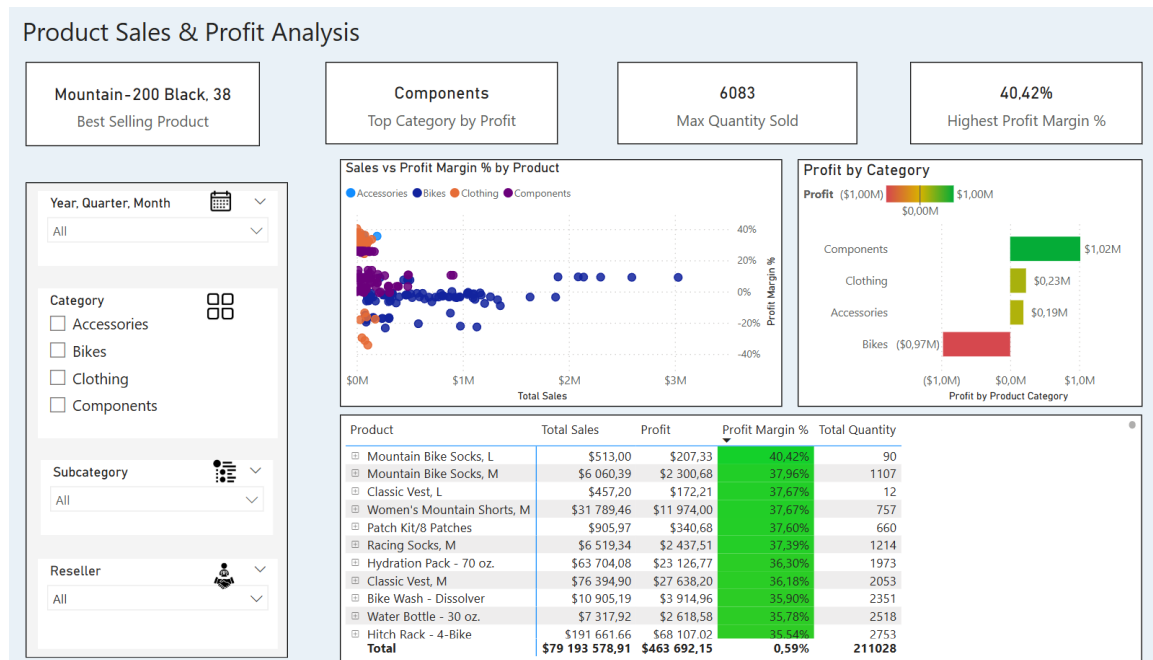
Product Sales & Profit Analysis

Mountain-200 Black, 38
Best Selling Product

Components
Top Category by Profit

6083
Max Quantity Sold

40,42%
Highest Profit Margin %

Year, Quarter, Month
All

Category
Accessories
Bikes
Clothing
Components

Subcategory
All

Reseller
All

Sales vs Profit Margin % by Product
Accessories Bikes Clothing Components
40%
20%
0%
-20%
-40%
Profit Margin %
$0M $1M $2M $3M
Total Sales

Profit by Category
Profit ($1,00M) $1,00M
$0,00M
Components $1,02M
Clothing $0,23M
Accessories $0,19M
Bikes ($0,97M)
($1,0M) $0,0M $1,0M
Profit by Product Category

| Product | Total Sales | Profit | Profit Margin % | Total Quantity |
|---|---|---|---|---|
| Mountain Bike Socks, L | $513,00 | $207,33 | 40,42% | 90 |
| Mountain Bike Socks, M | $6 060,39 | $2 300,68 | 37,96% | 1107 |
| Classic Vest, L | $457,20 | $172,21 | 37,67% | 12 |
| Women's Mountain Shorts, M | $31 789,46 | $11 974,00 | 37,67% | 757 |
| Patch Kit/8 Patches | $905,97 | $340,68 | 37,60% | 660 |
| Racing Socks, M | $6 519,34 | $2 437,51 | 37,39% | 1214 |
| Hydration Pack - 70 oz. | $63 704,08 | $23 126,77 | 36,30% | 1973 |
| Classic Vest, M | $76 394,90 | $27 638,20 | 36,18% | 2053 |
| Bike Wash - Dissolver | $10 905,19 | $3 914,96 | 35,90% | 2351 |
| Water Bottle - 30 oz. | $7 317,92 | $2 618,58 | 35,78% | 2518 |
| Hitch Rack - 4-Bike | $191 661,66 | $68 107,02 | 35,54% | 2753 |
| Total | $79 193 578,91 | $463 692,15 | 0,59% | 211028 |